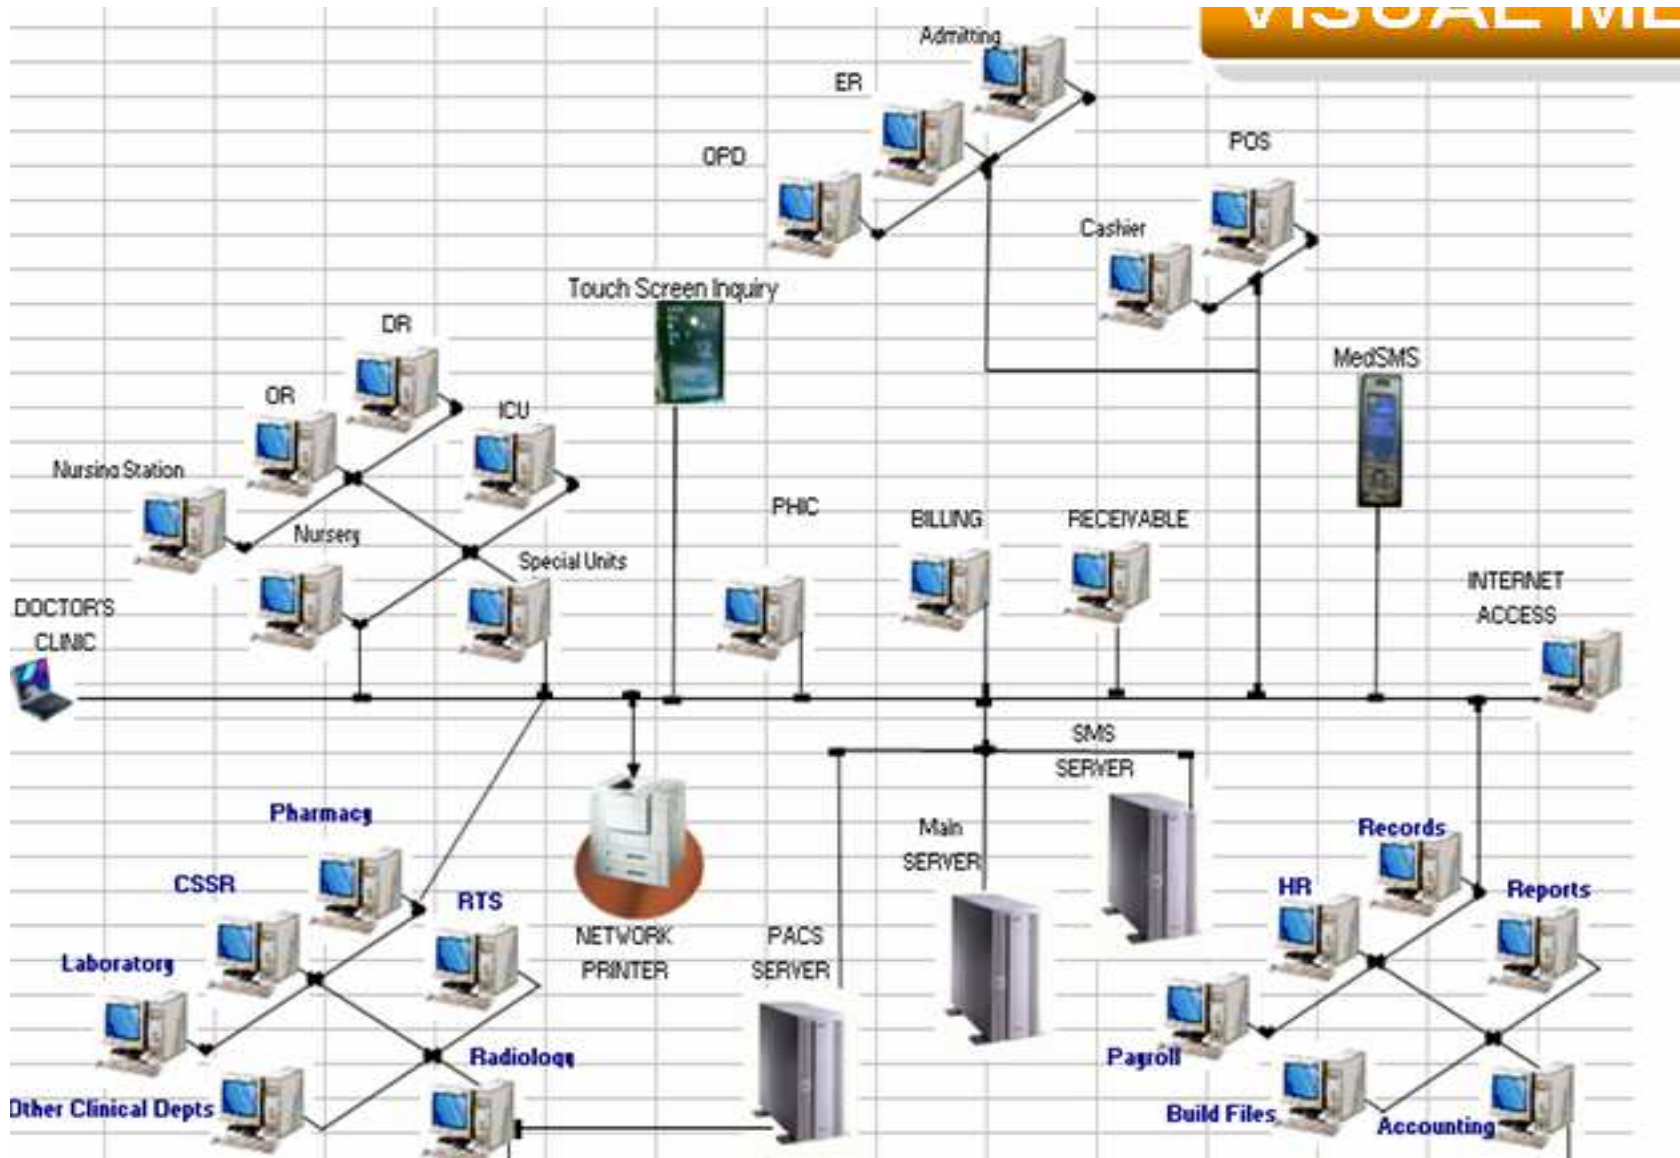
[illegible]

Admitting

ER

OPD

POS

Cashier

Touch Screen Inquiry

DR

OR

ICU

Nursing Station

Nursery

Special Units

MedSMS

PHIC

BILLING

RECEIVABLE

DOCTOR'S CLINIC

INTERNET ACCESS

SMS SERVER

Main SERVER

Pharmacy

CSSR

RTS

NETWORK PRINTER

PACS SERVER

Records

HR

Reports

Laboratory

Radiology

Payroll

Other Clinical Depts

Build Files

Accounting